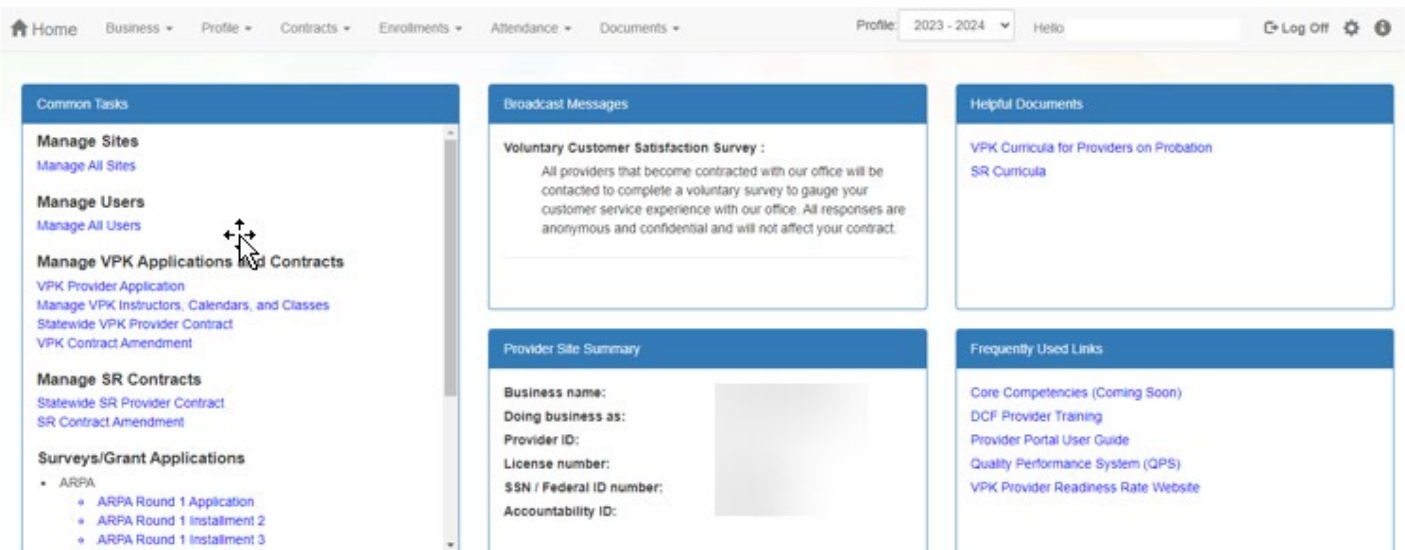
Home Business ▾ Profile ▾ Contracts ▾ Enrollments ▾ Attendance ▾ Documents ▾ Profile: 2023 - 2024 Hello Log Off

Common Tasks

Manage Sites
Manage All Sites

Manage Users
Manage All Users

Manage VPK Applications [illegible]d Contracts
VPK Provider Application
Manage VPK Instructors, Calendars, and Classes
Statewide VPK Provider Contract
VPK Contract Amendment

Manage SR Contracts
Statewide SR Provider Contract
SR Contract Amendment

Surveys/Grant Applications
- ARPA
  - ARPA Round 1 Application
  - ARPA Round 1 Installment 2
  - ARPA Round 1 Installment 3

Broadcast Messages

Voluntary Customer Satisfaction Survey :
All providers that become contracted with our office will be contacted to complete a voluntary survey to gauge your customer service experience with our office. All responses are anonymous and confidential and will not affect your contract.

Provider Site Summary

Business name:
Doing business as:
Provider ID:
License number:
SSN / Federal ID number:
Accountability ID:

Helpful Documents

VPK Curricula for Providers on Probation
SR Curricula

Frequently Used Links

Core Competencies (Coming Soon)
DCF Provider Training
Provider Portal User Guide
Quality Performance System (QPS)
VPK Provider Readiness Rate Website